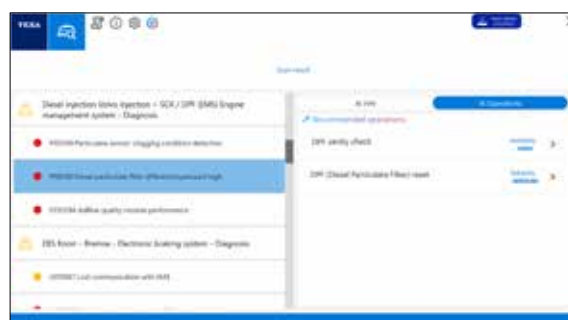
TEXA

Scan result

Diesel injection Volvo injection – SCR / DPF (EMS) Engine management system – Diagnosis

P0XXXX Particulate sensor: clogging condition detected

P0XXXX Diesel particulate filter differential pressure high

P20EE00 AdBlue quality: incorrect performance

EBS Knorr – Bremse – Electronic braking system – Diagnosis

U000187 Lost communication with EMS

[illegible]

All info

All Operations

Recommended operations

DPF sanity check

DPF (Diesel Particulate Filter) reset